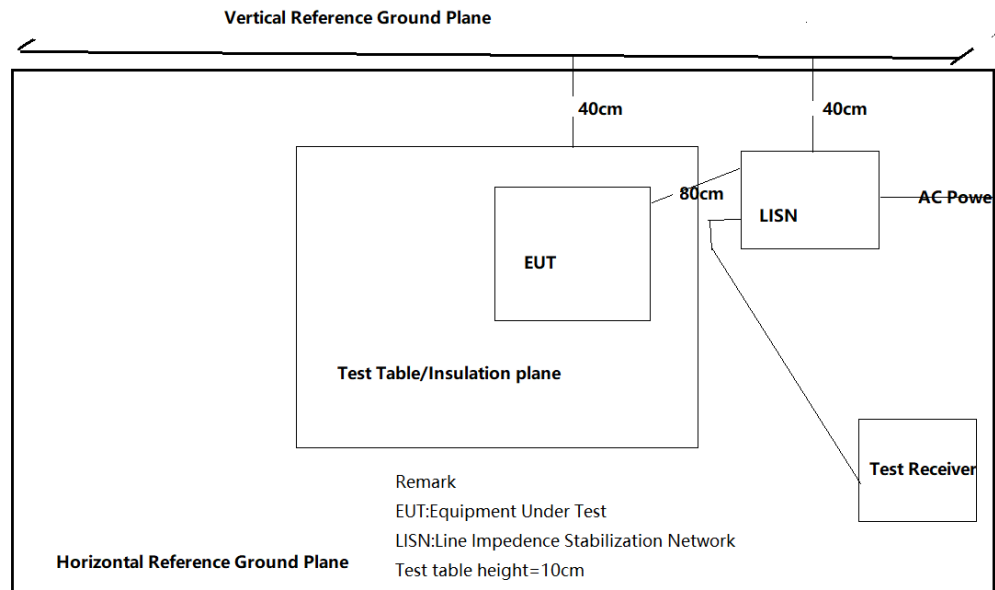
Vertical Reference Ground Plane

40cm

40cm

80cm

LISN

AC Powe

EUT

Test Table/Insulation plane

Test Receiver

Remark

EUT:Equipment Under Test

LISN:Line Impedence Stabilization Network

Test table height=10cm

Horizontal Reference Ground Plane